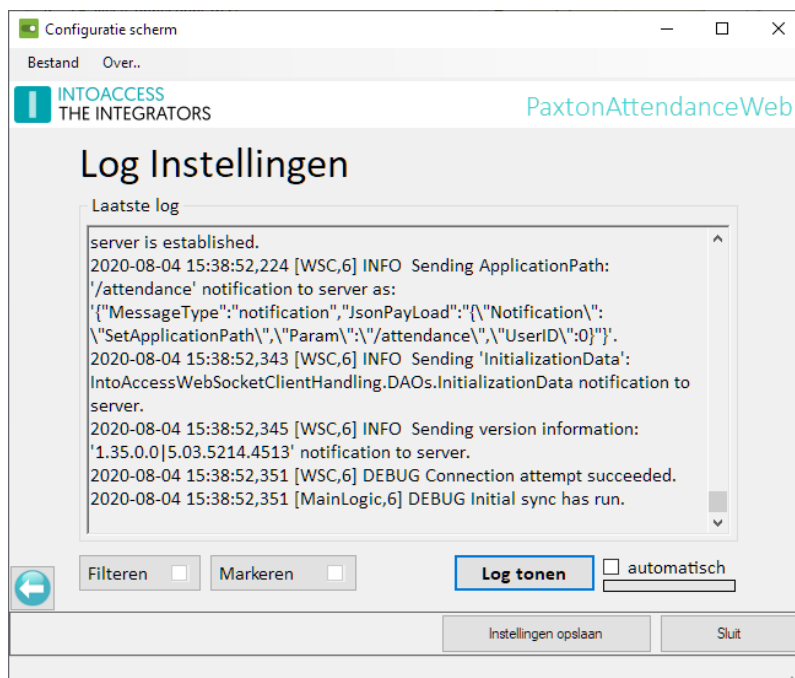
Configuratie scherm

Bestand Over..

INTOACCESS
THE INTEGRATORS

PaxtonAttendanceWeb

Log Instellingen

Laatste log

server is established.
2020-08-04 15:38:52,224 [WSC,6] INFO Sending ApplicationPath: '/attendance' notification to server as: '{"MessageType":"notification","JsonPayLoad":"{\"Notification\":\"SetApplicationPath\",\"Param\":\"/attendance\",\"UserID\":0}"}'.
2020-08-04 15:38:52,343 [WSC,6] INFO Sending 'InitializationData': IntoAccessWebSocketClientHandling.DAOs.InitializationData notification to server.
2020-08-04 15:38:52,345 [WSC,6] INFO Sending version information: '1.35.0.0|5.03.5214.4513' notification to server.
2020-08-04 15:38:52,351 [WSC,6] DEBUG Connection attempt succeeded.
2020-08-04 15:38:52,351 [MainLogic,6] DEBUG Initial sync has run.

Filteren

Markeren

Log tonen

automatisch

Instellingen opslaan

Sluit